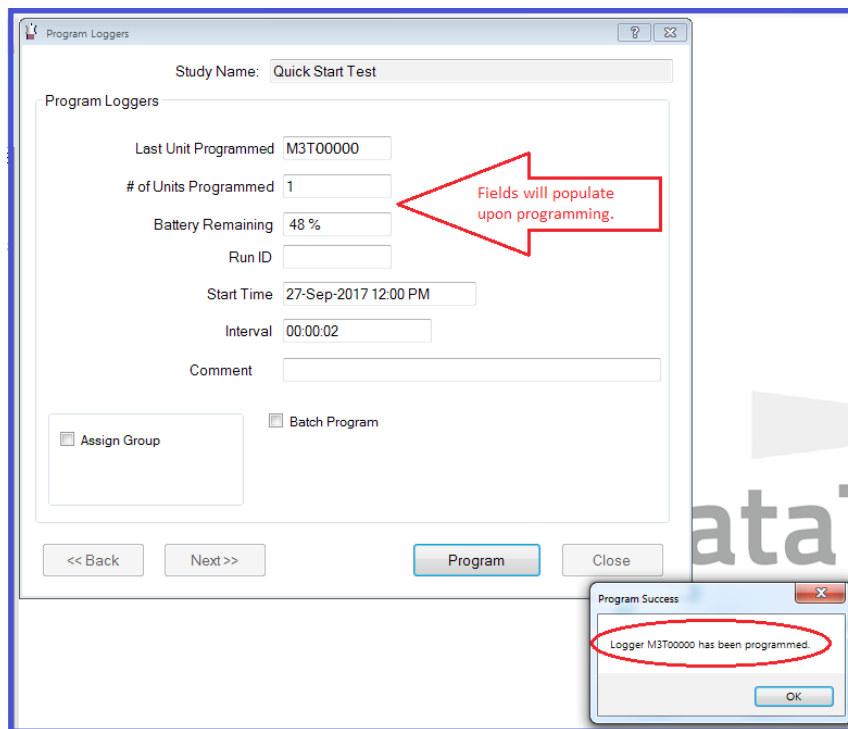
Program Loggers

Study Name: Quick Start Test

Program Loggers

Last Unit Programmed M3T00000

# of Units Programmed 1

Battery Remaining 48 %

Run ID

Start Time 27-Sep-2017 12:00 PM

Interval 00:00:02

Comment

Fields will populate upon programming.

Assign Group

Batch Program

<< Back

Next >>

Program

Close

ata

Program Success

Logger M3T00000 has been programmed.

OK